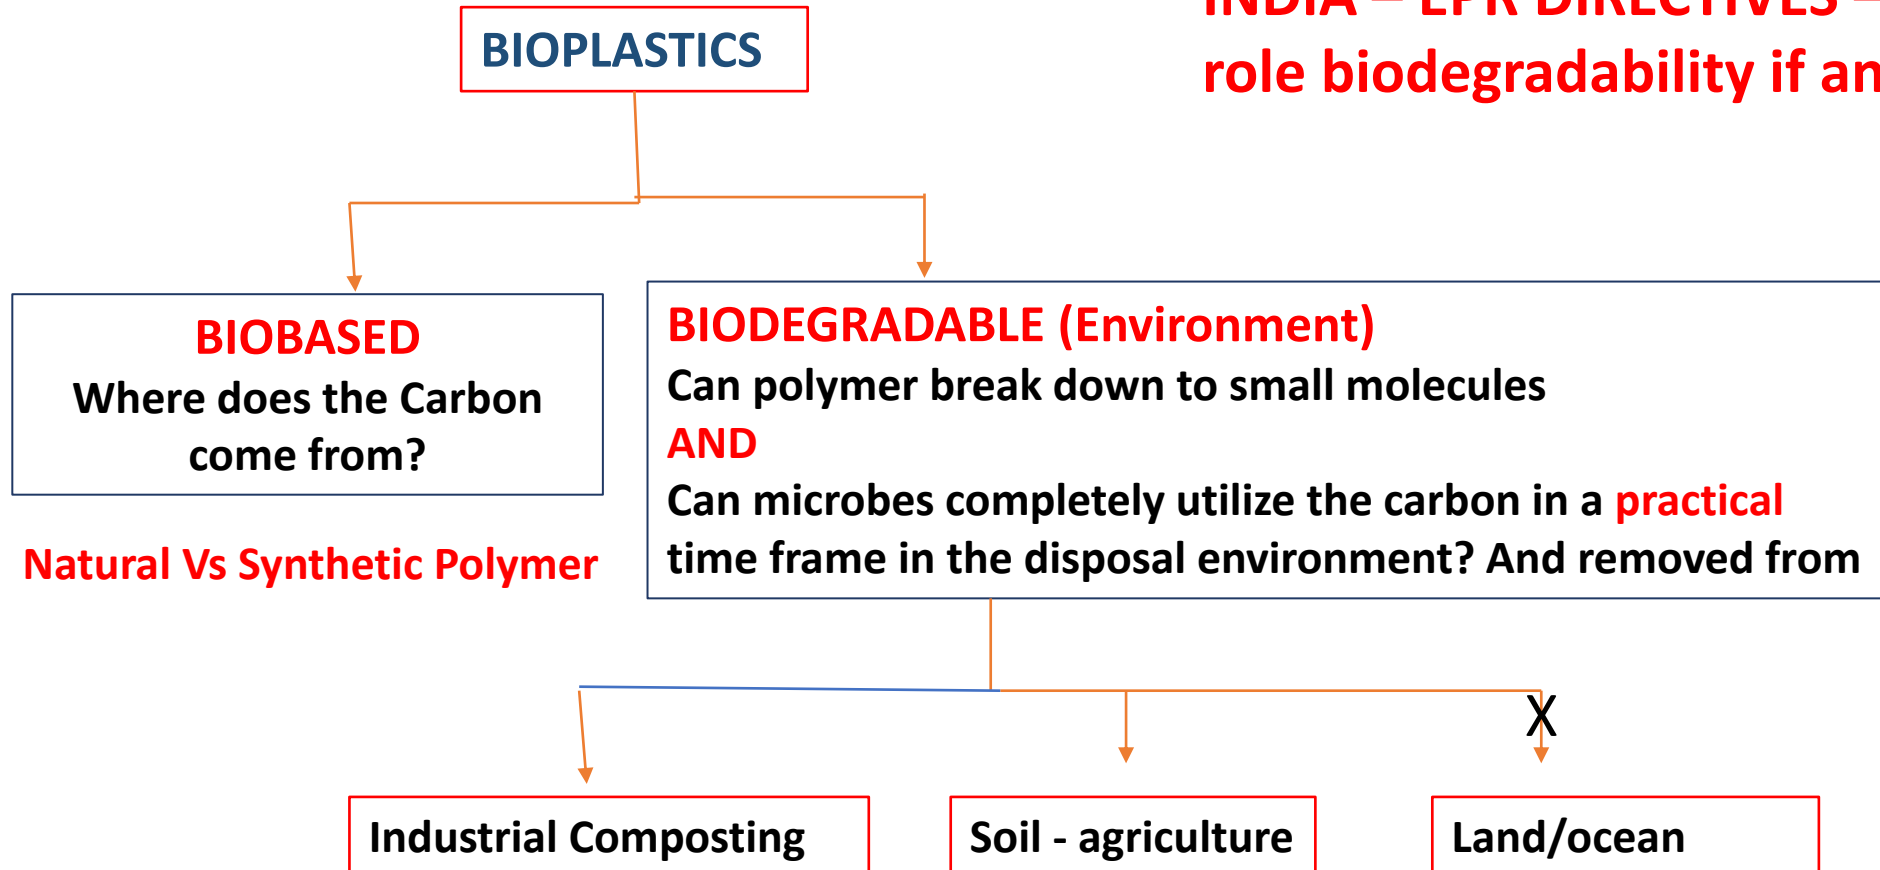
BIOPLASTICS

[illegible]

role biodegradability if an

BIOBASED
Where does the Carbon come from?

Natural Vs Synthetic Polymer

BIODEGRADABLE (Environment)
Can polymer break down to small molecules
AND
Can microbes completely utilize the carbon in a practical time frame in the disposal environment? And removed from

X

Industrial Composting

Soil - agriculture

Land/ocean